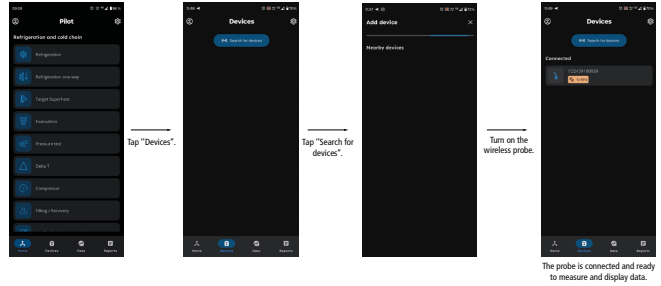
Pilot

Refrigeration and cold chain

Refrigeration

Refrigeration one-way

Target Superheat

Evacuation

Pressure test

Delta T

Compressor

Filling / Recovery

Home Devices Data Reports

Tap "Devices".

Devices

Search for devices

Home Devices Data Reports

Tap "Search for devices".

Add device

Nearby devices

Turn on the wireless probe.

Devices

Search for devices

Connected

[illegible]

Home Devices Data Reports

The probe is connected and ready to measure and display data.